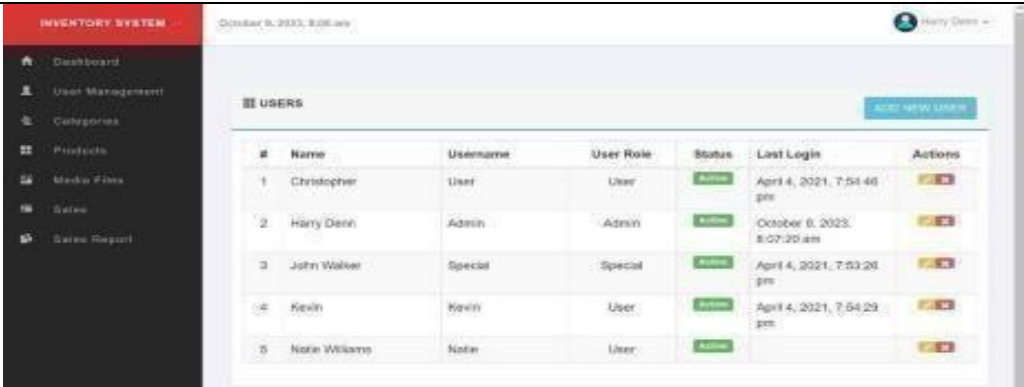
INVENTORY SYSTEM

October 9, 2023, 8:08 am

Harry Denn

Dashboard
User Management
Categories
Products
Media Files
Sales
Sales Report

USERS

ADD NEW USER

| # | Name | Username | User Role | Status | Last Login | Actions |
|---|---|---|---|---|---|---|
| 1 | Christopher | User | User | Active | April 4, 2021, 7:54:46 pm | |
| 2 | Harry Denn | Admin | Admin | Active | October 9, 2023, 8:07:20 am | |
| 3 | John Walker | Special | Special | Active | April 4, 2021, 7:53:26 pm | |
| 4 | Kevin | Kevin | User | Active | April 4, 2021, 7:54:29 pm | |
| 5 | Natie Williams | Natie | User | Active | | |